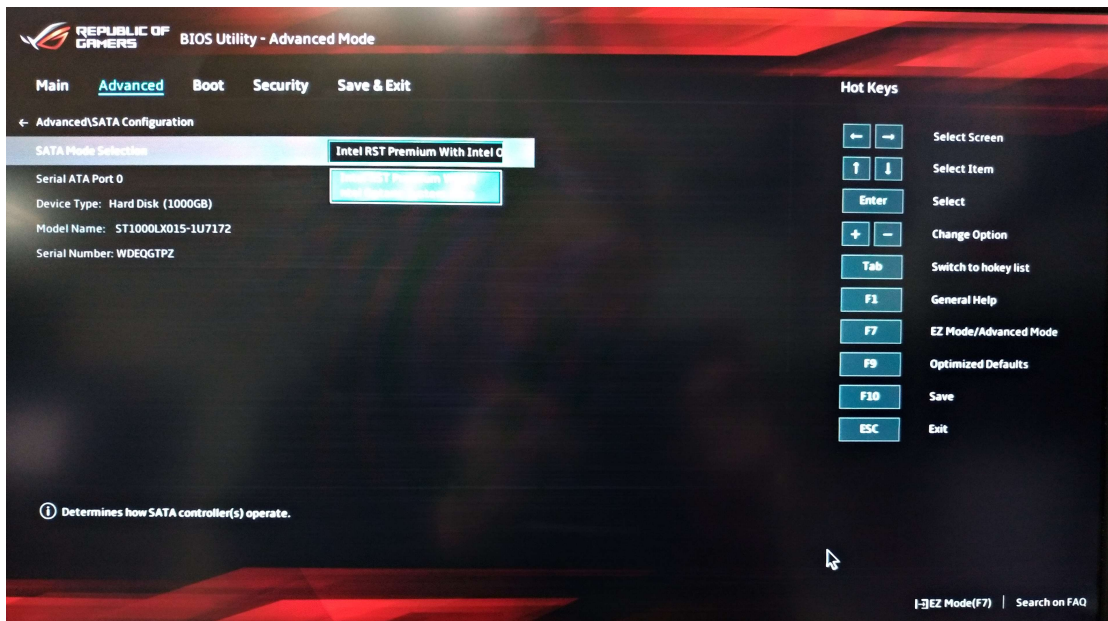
REPUBLIC OF GAMERS BIOS Utility - Advanced Mode

Main Advanced Boot Security Save & Exit

← Advanced\SATA Configuration

SATA Mode Selection Intel RST Premium With Intel O

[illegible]

Serial ATA Port 0

Device Type: Hard Disk (1000GB)

Model Name: ST1000LX015-1U7172

Serial Number: WDEQGTPZ

Hot Keys

← → Select Screen

↑ ↓ Select Item

Enter Select

+ − Change Option

Tab Switch to hokey list

F1 General Help

F7 EZ Mode/Advanced Mode

F9 Optimized Defaults

F10 Save

ESC Exit

(i) Determines how SATA controller(s) operate.

EZ Mode(F7) | Search on FAQ